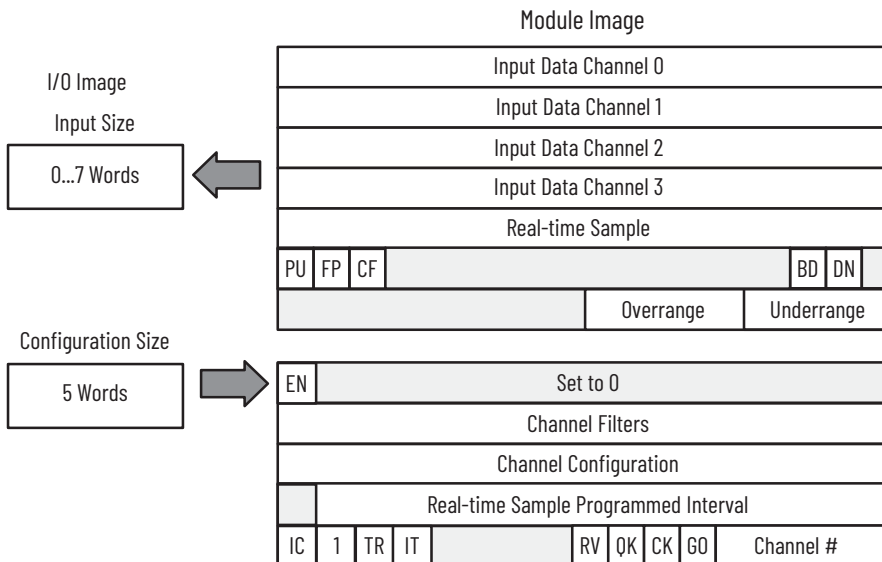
Module Image

I/O Image

Input Size

0…7 Words

Input Data Channel 0

Input Data Channel 1

Input Data Channel 2

Input Data Channel 3

Real-time Sample

PU FP CF BD DN

Overrange Underrange

Configuration Size

5 Words

EN Set to 0

Channel Filters

Channel Configuration

Real-time Sample Programmed Interval

IC 1 TR IT RV QK CK GO Channel #